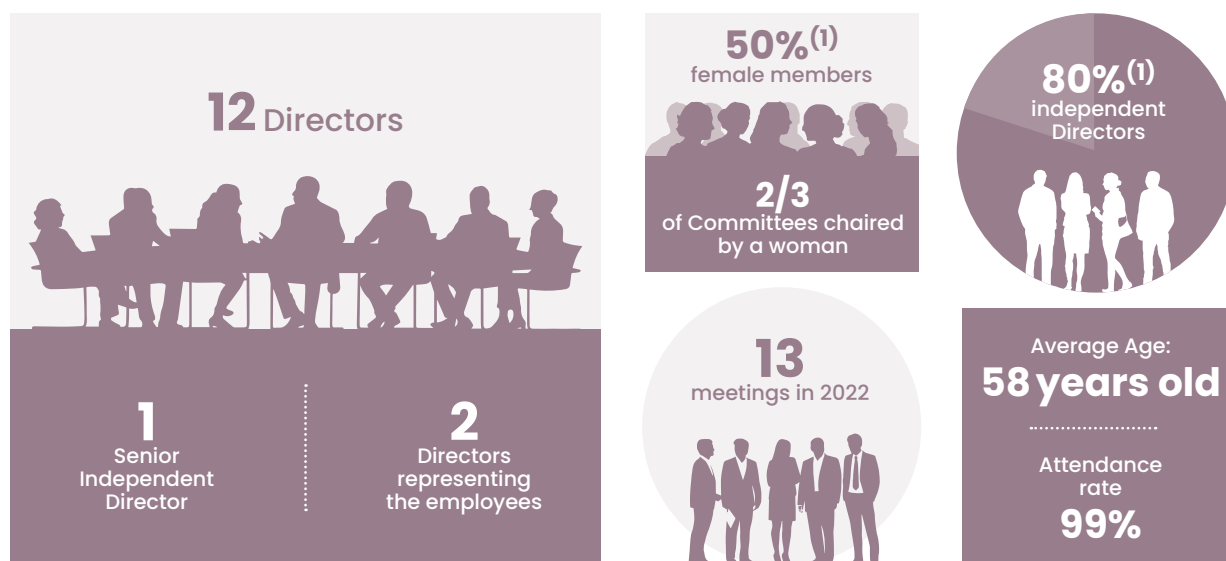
12 Directors

1
Senior Independent Director

2
Directors representing the employees

50%$^{(1)}$
female members

2/3
of Committees chaired by a woman

80%$^{(1)}$
independent Directors

13
meetings in 2022

Average Age:
58 years old

Attendance rate
99%